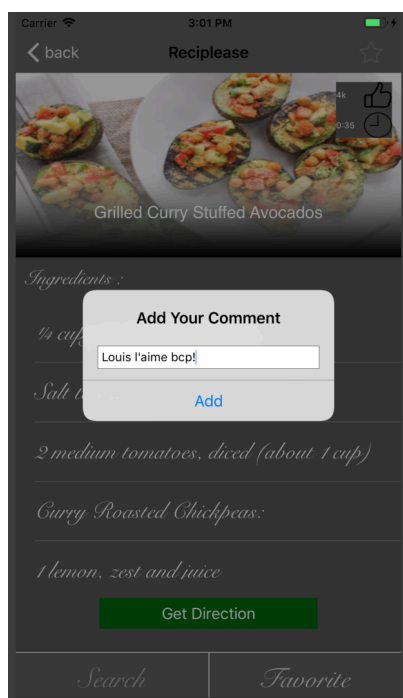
Carrier
3:01 PM
back
Reciplease
4k
0:35
Grilled Curry Stuffed Avocados
Ingredients :
¼ cu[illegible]
Salt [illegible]
Add Your Comment
Louis l'aime bcp!
Add
2 medium tomatoes, diced (about 1 cup)
Curry Roasted Chickpeas:
1 lemon, zest and juice
Get Direction
Search
Favorite